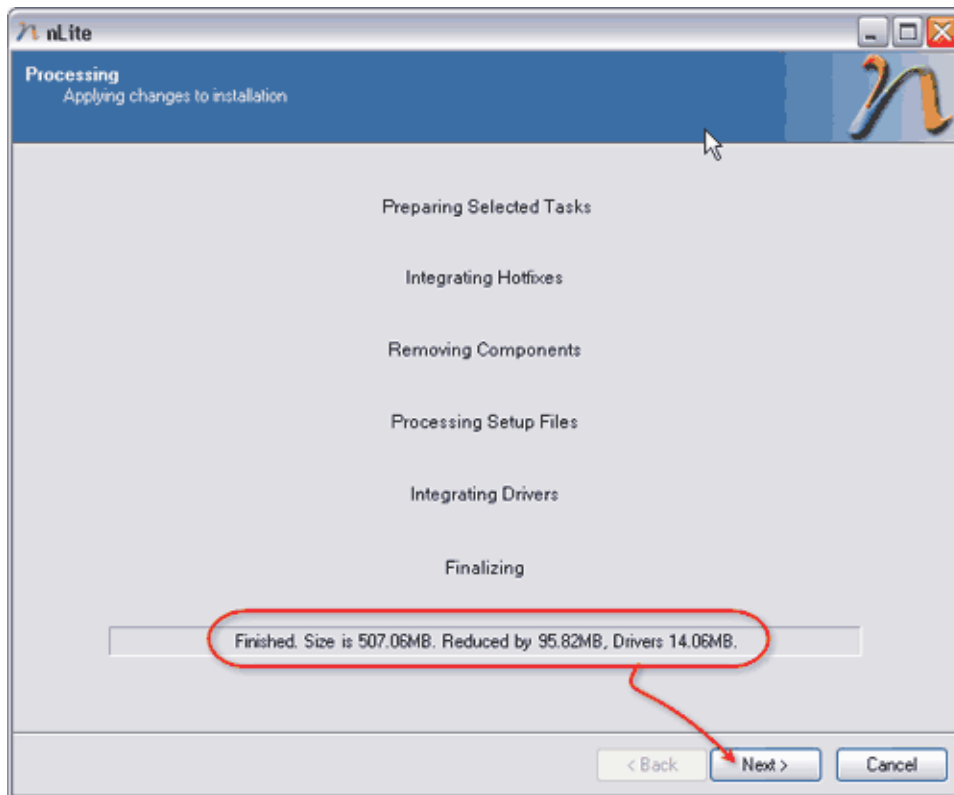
nLite

Processing
Applying changes to installation

Preparing Selected Tasks

Integrating Hotfixes

Removing Components

Processing Setup Files

Integrating Drivers

Finalizing

Finished. Size is 507.06MB. Reduced by 95.82MB, Drivers 14.06MB.

< Back
Next >
Cancel